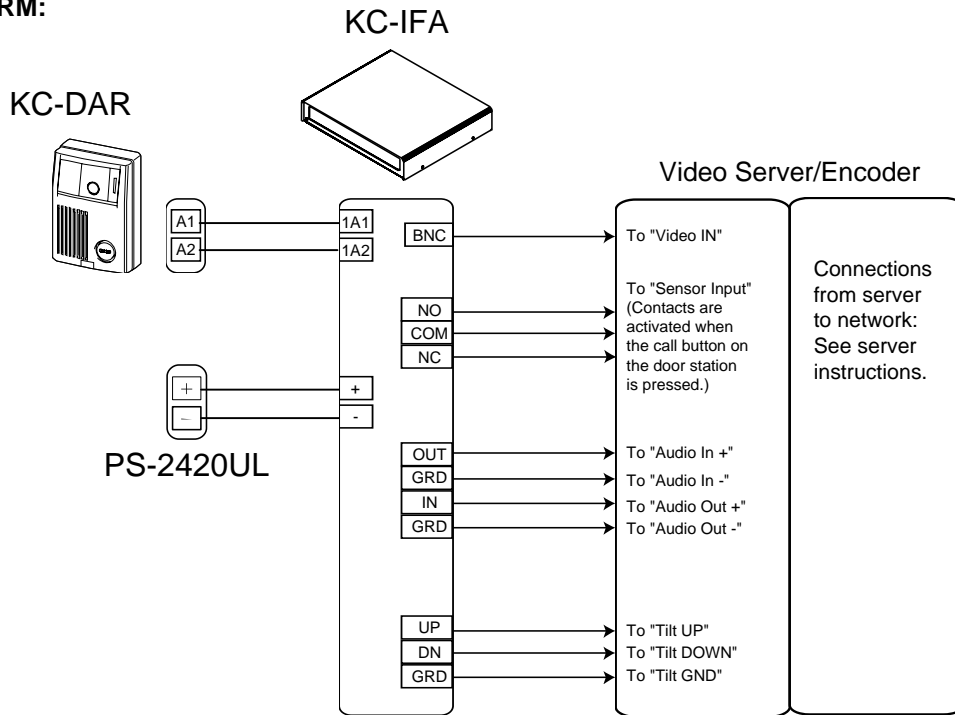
RM:

KC-IFA

KC-DAR

Video Server/Encoder

A1
A2

1A1
1A2

BNC

To "Video IN"

Connections from server to network: See server instructions.

NO
COM
NC

To "Sensor Input" (Contacts are activated when the call button on the door station is pressed.)

+
−

+
-

PS-2420UL

OUT
GRD
IN
GRD

To "Audio In +"
To "Audio In -"
To "Audio Out +"
To "Audio Out -"

UP
DN
GRD

To "Tilt UP"
To "Tilt DOWN"
To "Tilt GND"